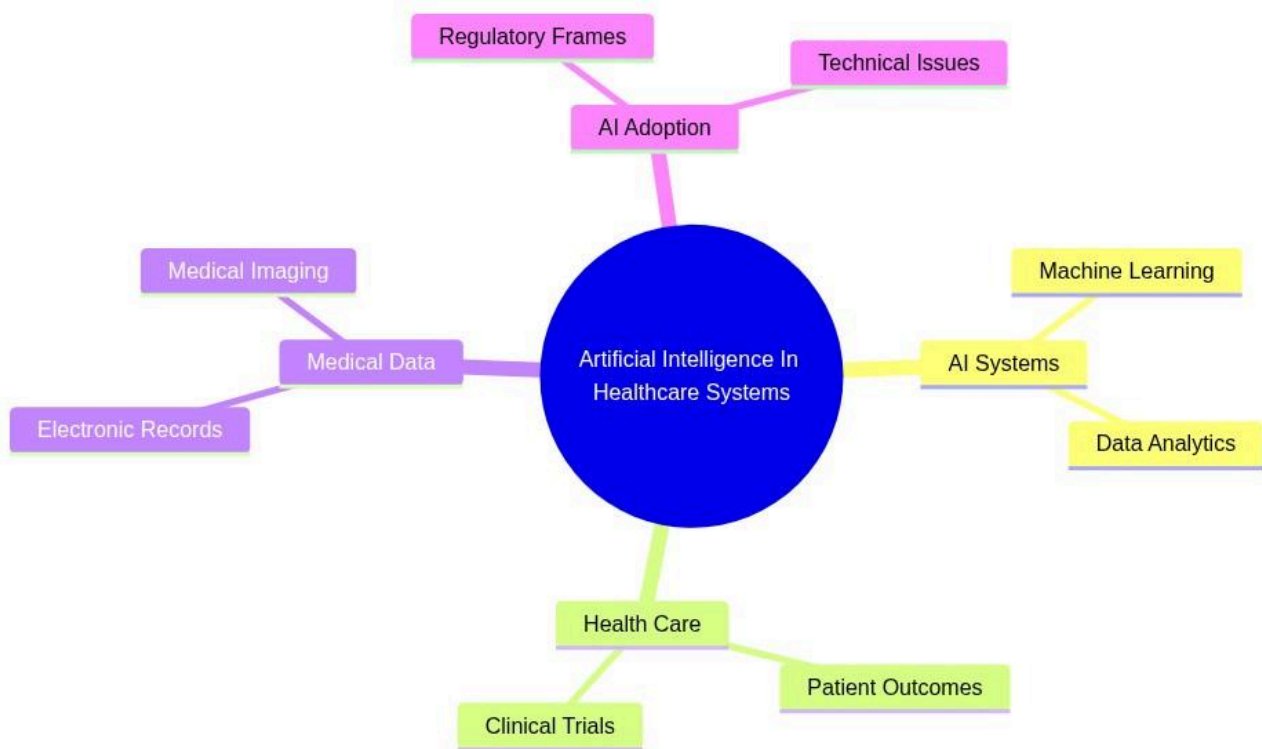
Artificial Intelligence In Healthcare Systems

AI Adoption

Regulatory Frames

Technical Issues

AI Systems

Machine Learning

Data Analytics

Health Care

Patient Outcomes

Clinical Trials

Medical Data

Medical Imaging

Electronic Records